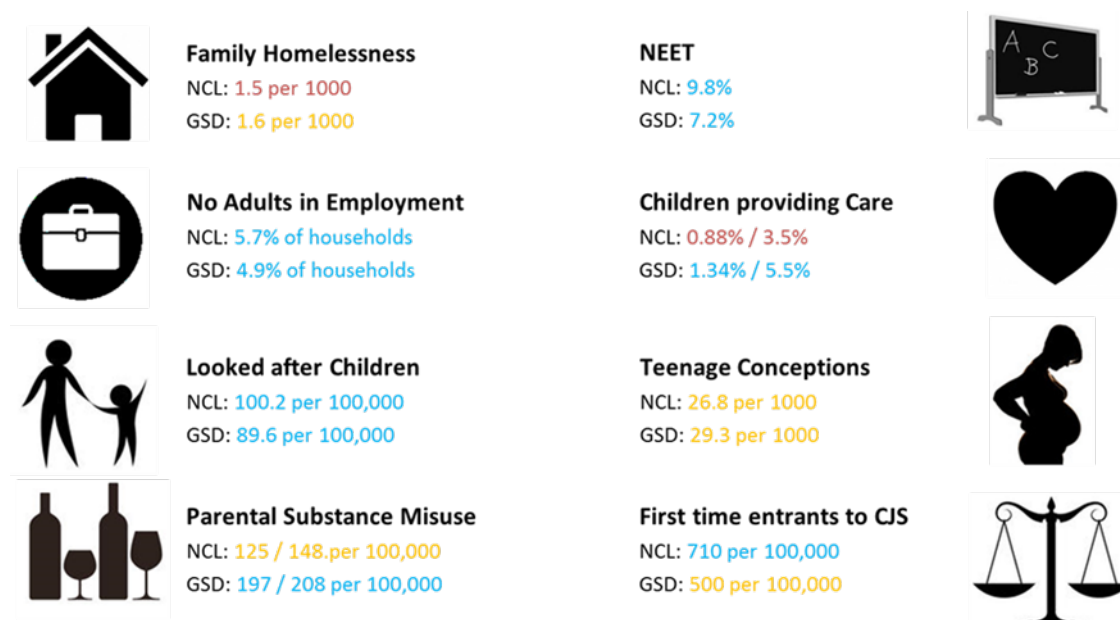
Family Homelessness
NCL: 1.5 per 1000
GSD: 1.6 per 1000

NEET
NCL: 9.8%
GSD: 7.2%

A B C

No Adults in Employment
NCL: 5.7% of households
GSD: 4.9% of households

Children providing Care
NCL: 0.88% / 3.5%
GSD: 1.34% / 5.5%

Looked after Children
NCL: 100.2 per 100,000
GSD: 89.6 per 100,000

Teenage Conceptions
NCL: 26.8 per 1000
GSD: 29.3 per 1000

Parental Substance Misuse
NCL: 125 / 148.per 100,000
GSD: 197 / 208 per 100,000

First time entrants to CJS
NCL: 710 per 100,000
GSD: 500 per 100,000